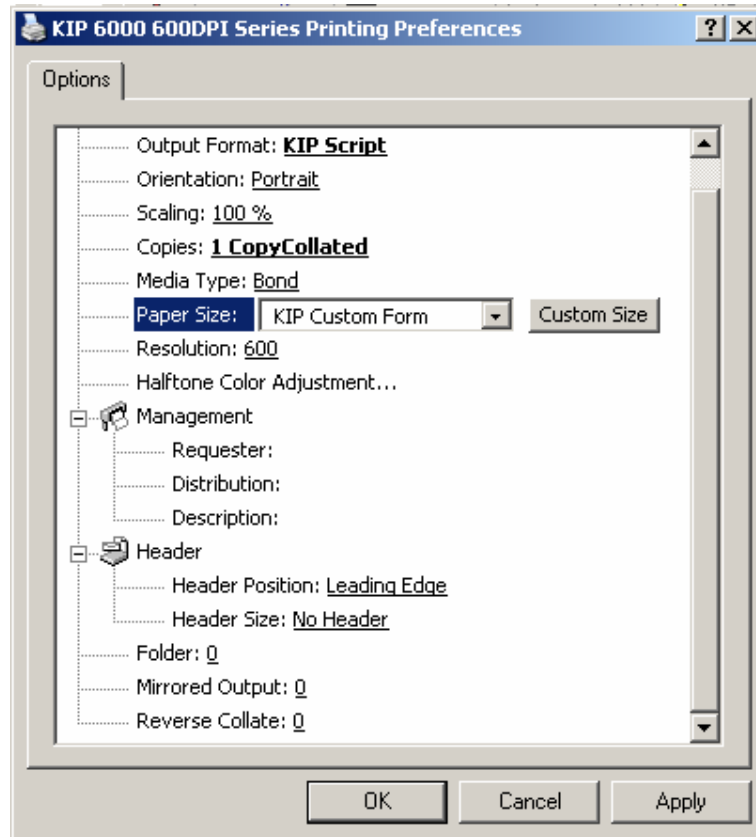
KIP 6000 600DPI Series Printing Preferences

? X

Options

Output Format: KIP Script
Orientation: Portrait
Scaling: 100 %
Copies: 1 CopyCollated
Media Type: Bond
Paper Size: KIP Custom Form
Custom Size
Resolution: 600
Halftone Color Adjustment...
Management
Requester:
Distribution:
Description:
Header
Header Position: Leading Edge
Header Size: No Header
Folder: 0
Mirrored Output: 0
Reverse Collate: 0

OK
Cancel
Apply